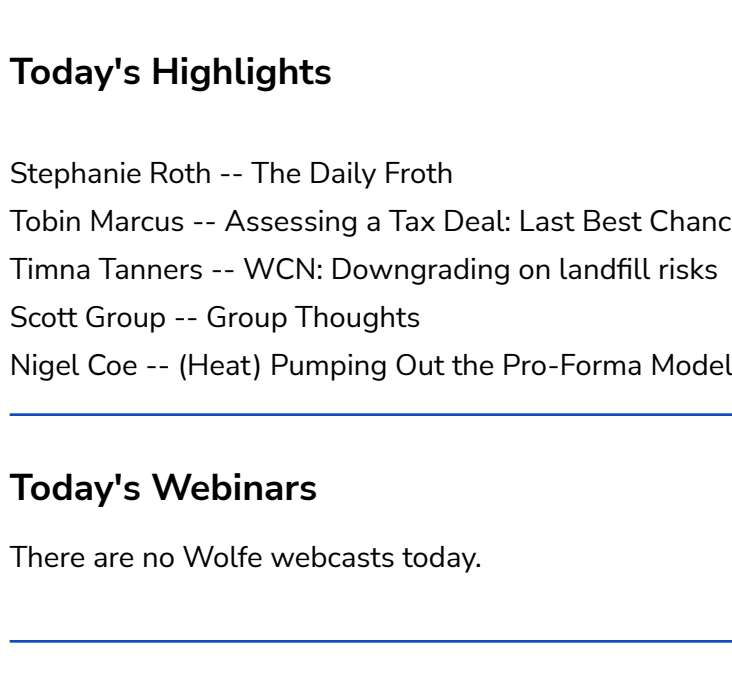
Today's Highlights

Stephanie Roth -- The Daily Froth
Tobin Marcus -- Assessing a Tax Deal: Last Best Chanc
Timna Tanners -- WCN: Downgrading on landfill risks
Scott Group -- Group Thoughts
Nigel Coe -- (Heat) Pumping Out the Pro-Forma Model

Today's Webinars

There are no Wolfe webcasts today.